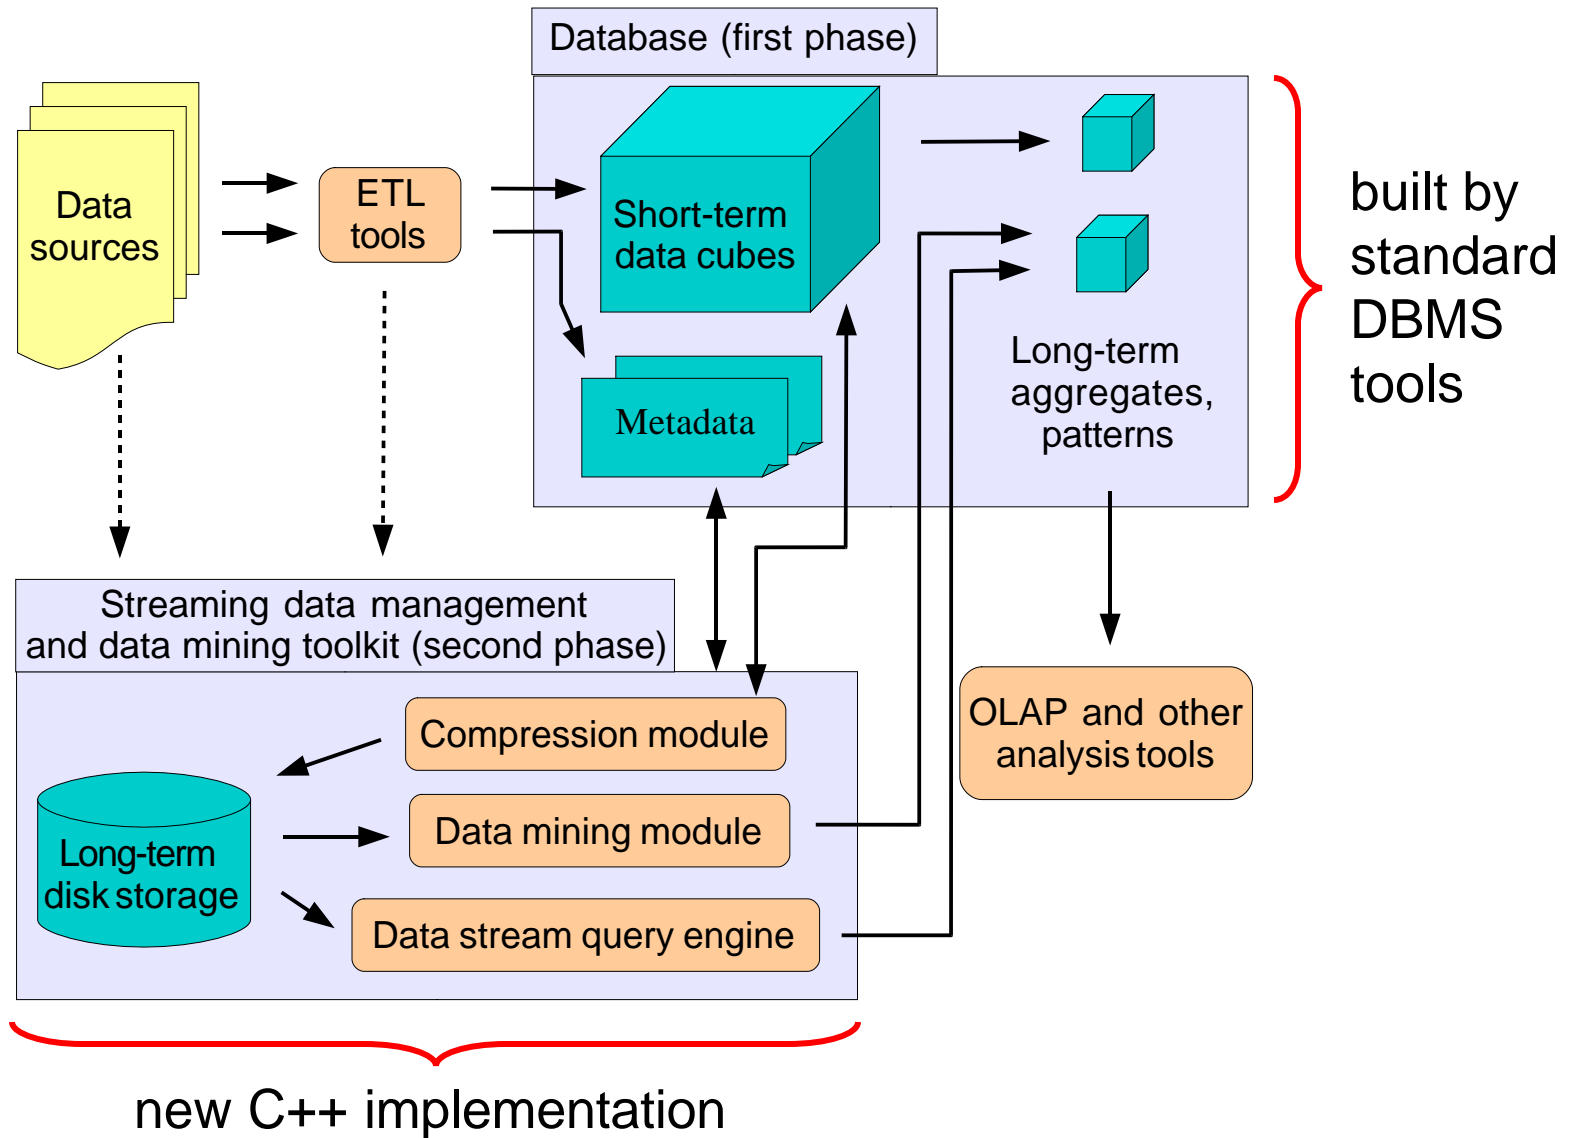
Database (first phase)

Data sources

ETL tools

Short-term data cubes

Metadata

Long-term aggregates, patterns

built by standard DBMS tools

Streaming data management and data mining toolkit (second phase)

Compression module

Long-term disk storage

Data mining module

Data stream query engine

OLAP and other analysis tools

new C++ implementation